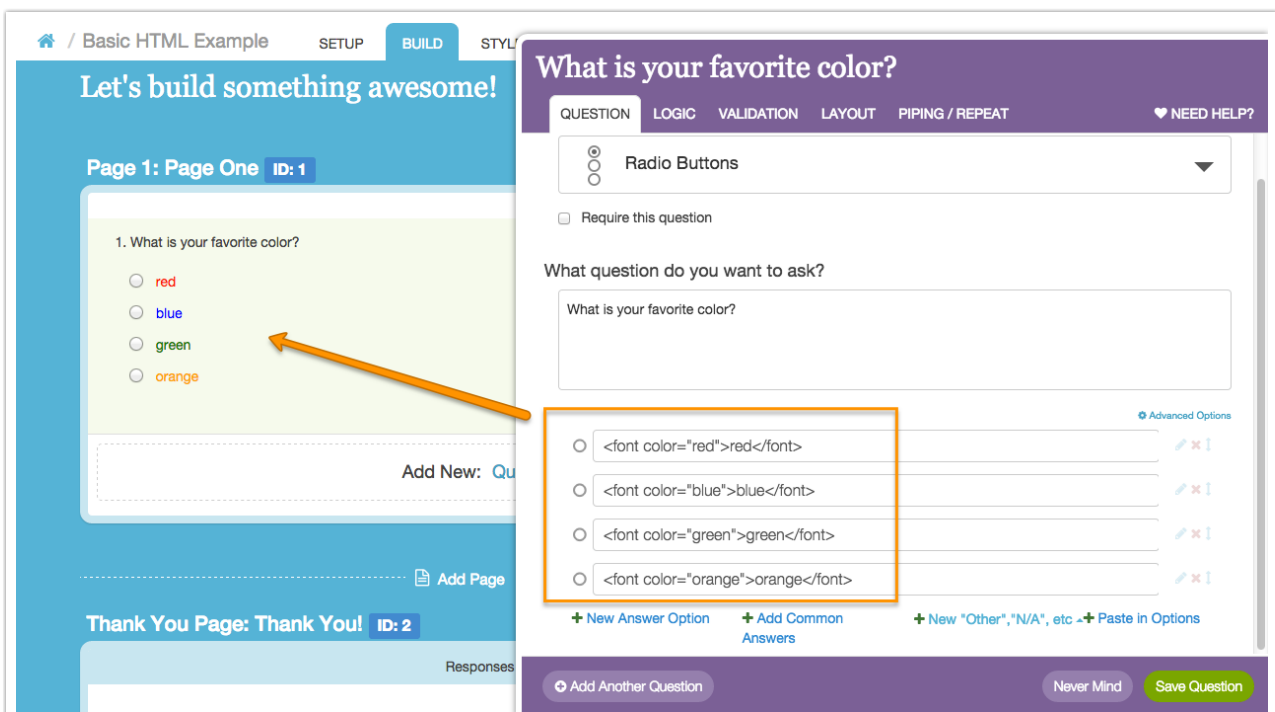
/ Basic HTML Example SETUP BUILD STYL

Let's build something awesome!

Page 1: Page One ID: 1

1. What is your favorite color?

red
blue
green
orange

Add New: Qu

Add Page

Thank You Page: Thank You! ID: 2

Responses

What is your favorite color?

QUESTION LOGIC VALIDATION LAYOUT PIPING / REPEAT NEED HELP?

Radio Buttons

Require this question

What question do you want to ask?

What is your favorite color?

Advanced Options

<font color="red">red</font>
<font color="blue">blue</font>
<font color="green">green</font>
<font color="orange">orange</font>

+ New Answer Option + Add Common Answers + New "Other","N/A", etc + Paste in Options

Add Another Question Never Mind Save Question